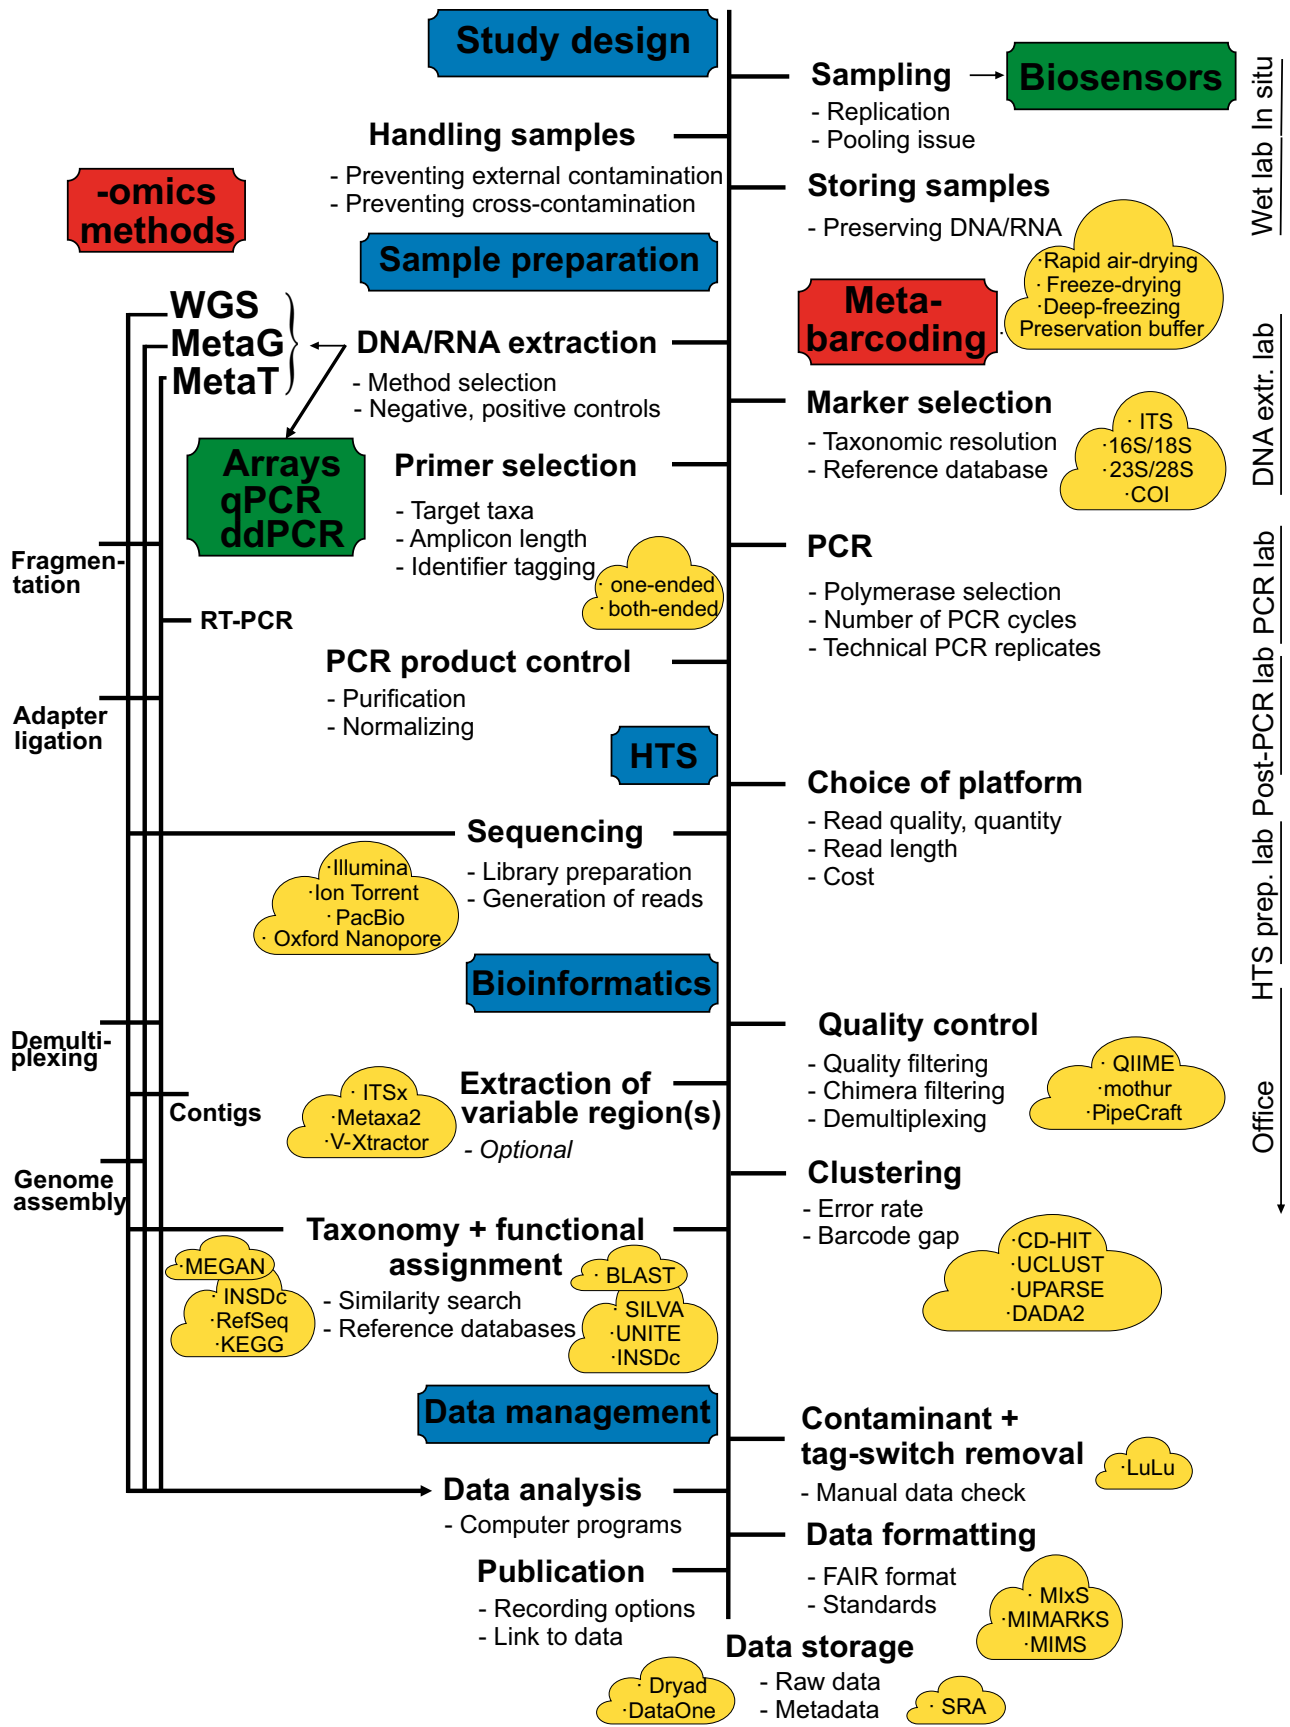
Study design

Sampling
- Replication
- Pooling issue

Biosensors

In situ

Wet lab

Handling samples
- Preventing external contamination
- Preventing cross-contamination

-omics methods

Storing samples
- Preserving DNA/RNA

·Rapid air-drying
·Freeze-drying
·Deep-freezing
·Preservation buffer

Sample preparation

Meta-barcoding

WGS
MetaG
MetaT

DNA/RNA extraction
- Method selection
- Negative, positive controls

DNA extr. lab

Marker selection
- Taxonomic resolution
- Reference database

· ITS
·16S/18S
·23S/28S
·COI

Arrays
qPCR
ddPCR

Primer selection
- Target taxa
- Amplicon length
- Identifier tagging

· one-ended
· both-ended

PCR
- Polymerase selection
- Number of PCR cycles
- Technical PCR replicates

PCR lab

Fragmen-tation

RT-PCR

PCR product control
- Purification
- Normalizing

Post-PCR lab

Adapter ligation

HTS

Choice of platform
- Read quality, quantity
- Read length
- Cost

Sequencing
- Library preparation
- Generation of reads

·Illumina
·Ion Torrent
·PacBio
· Oxford Nanopore

HTS prep. lab

Bioinformatics

Quality control
- Quality filtering
- Chimera filtering
- Demultiplexing

· QIIME
·mothur
·PipeCraft

Demulti-plexing

Contigs

·ITSx
·Metaxa2
·V-Xtractor

Extraction of variable region(s)
- Optional

Office

Genome assembly

Clustering
- Error rate
- Barcode gap

·CD-HIT
·UCLUST
·UPARSE
·DADA2

Taxonomy + functional assignment
- Similarity search
- Reference databases

·MEGAN
· INSDc
·RefSeq
·KEGG

· BLAST
· SILVA
·UNITE
·INSDc

Data management

Contaminant + tag-switch removal
- Manual data check

·LuLu

Data analysis
- Computer programs

Data formatting
- FAIR format
- Standards

· MIxS
·MIMARKS
·MIMS

Publication
- Recording options
- Link to data

Data storage
- Raw data
- Metadata

· Dryad
·DataOne

· SRA